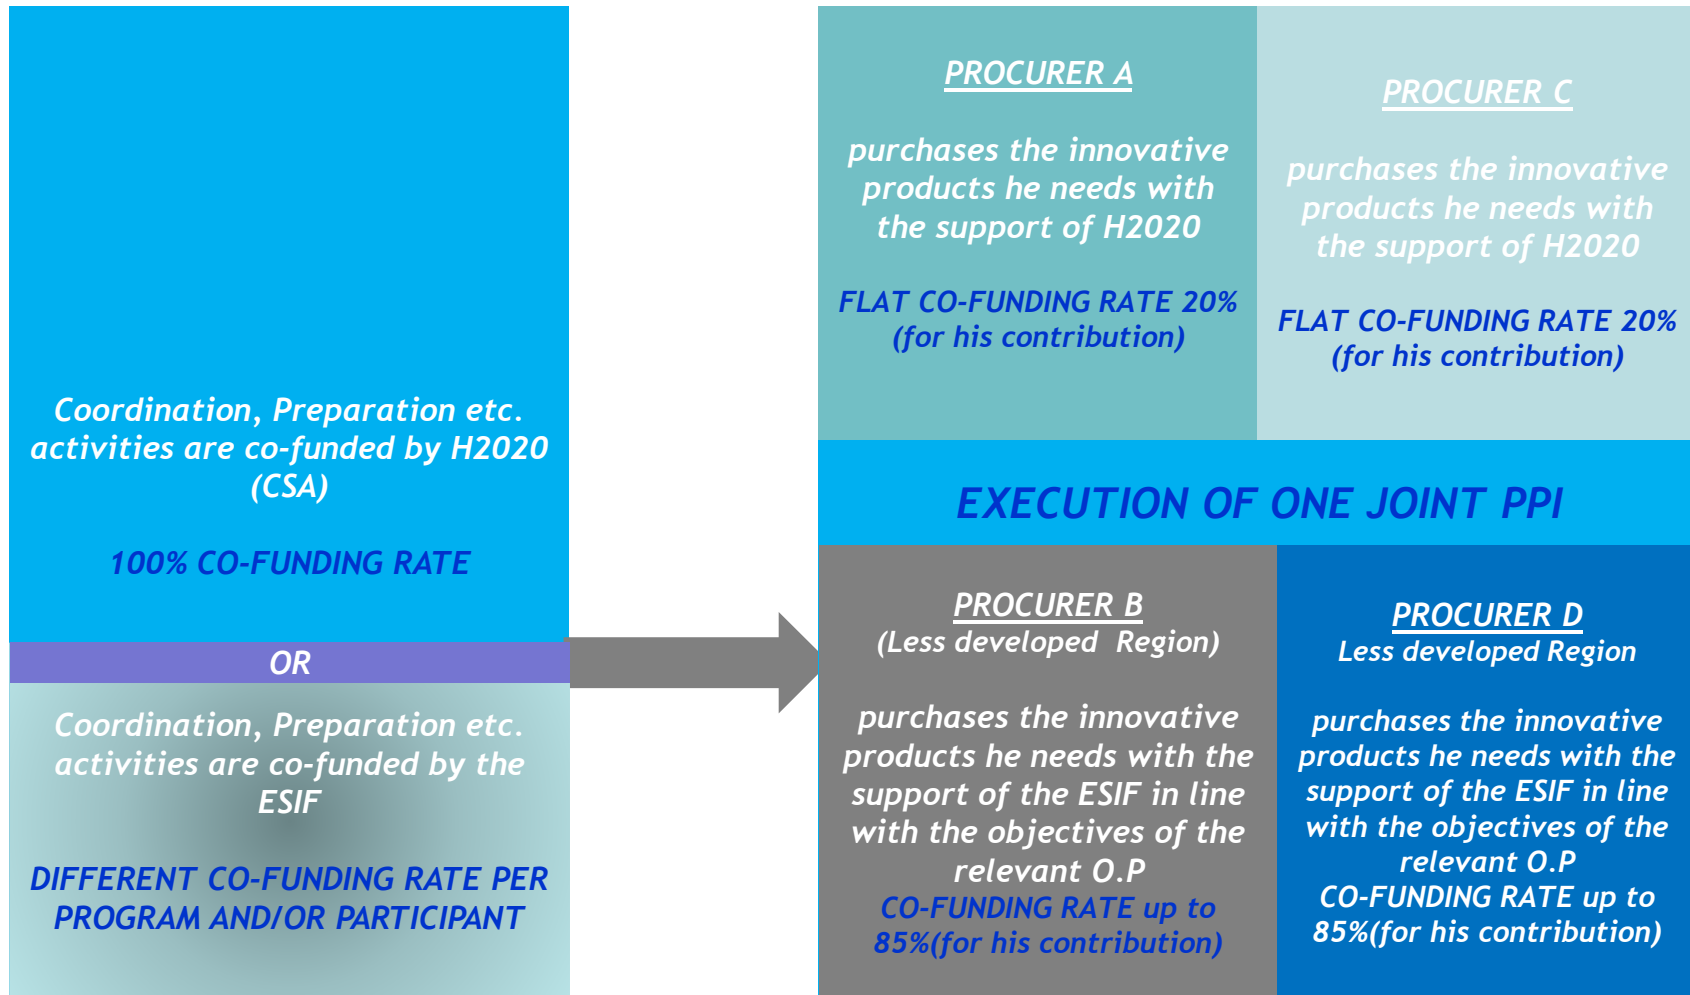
Coordination, Preparation etc. activities are co-funded by H2020 (CSA)

100% CO-FUNDING RATE

OR

Coordination, Preparation etc. activities are co-funded by the ESIF

DIFFERENT CO-FUNDING RATE PER PROGRAM AND/OR PARTICIPANT

PROCURER A

purchases the innovative products he needs with the support of H2020

FLAT CO-FUNDING RATE 20% (for his contribution)

PROCURER C

purchases the innovative products he needs with the support of H2020

FLAT CO-FUNDING RATE 20% (for his contribution)

EXECUTION OF ONE JOINT PPI

PROCURER B
(Less developed Region)

purchases the innovative products he needs with the support of the ESIF in line with the objectives of the relevant O.P
CO-FUNDING RATE up to 85%(for his contribution)

PROCURER D
Less developed Region

purchases the innovative products he needs with the support of the ESIF in line with the objectives of the relevant O.P
CO-FUNDING RATE up to 85%(for his contribution)